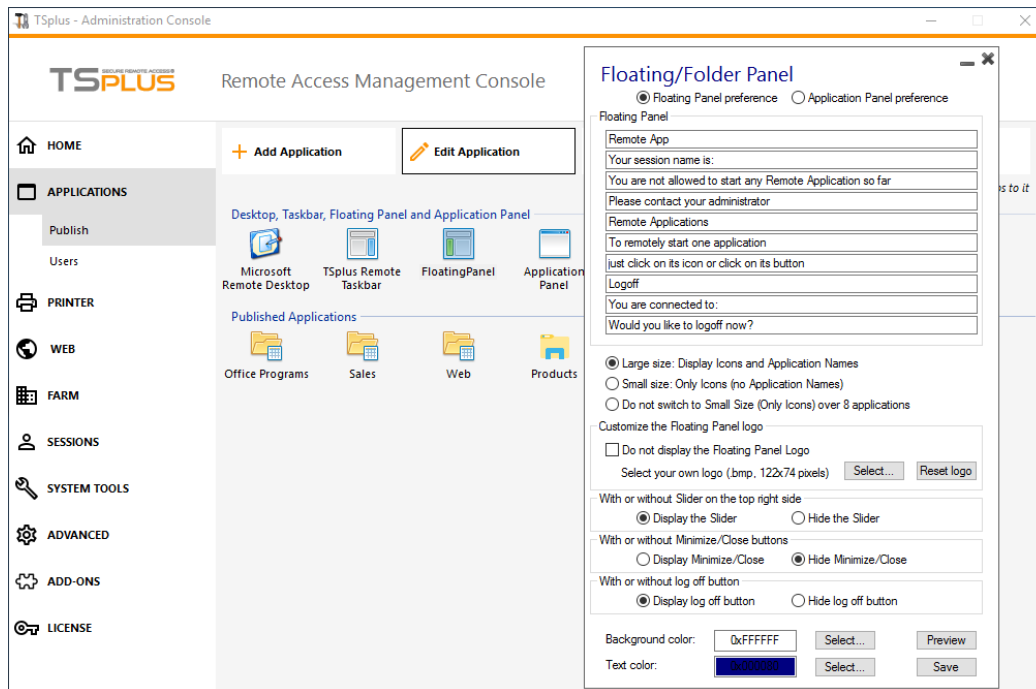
TSplus - Administration Console

TSPLUS SECURE REMOTE ACCESS

Remote Access Management Console

HOME
APPLICATIONS
Publish
Users
PRINTER
WEB
FARM
SESSIONS
SYSTEM TOOLS
ADVANCED
ADD-ONS
LICENSE

+ Add Application
Edit Application

Desktop, Taskbar, Floating Panel and Application Panel
Microsoft Remote Desktop
TSplus Remote Taskbar
FloatingPanel
Application Panel

Published Applications
Office Programs
Sales
Web
Products

s to it

Floating/Folder Panel
Floating Panel preference
Application Panel preference
Floating Panel
Remote App
Your session name is:
You are not allowed to start any Remote Application so far
Please contact your administrator
Remote Applications
To remotely start one application
just click on its icon or click on its button
Logoff
You are connected to:
Would you like to logoff now?

Large size: Display Icons and Application Names
Small size: Only Icons (no Application Names)
Do not switch to Small Size (Only Icons) over 8 applications

Customize the Floating Panel logo
Do not display the Floating Panel Logo
Select your own logo (.bmp, 122x74 pixels)
Select...
Reset logo

With or without Slider on the top right side
Display the Slider
Hide the Slider

With or without Minimize/Close buttons
Display Minimize/Close
Hide Minimize/Close

With or without log off button
Display log off button
Hide log off button

Background color:
0xFFFFFF
Select...
Preview
Text color:
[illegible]
Select...
Save